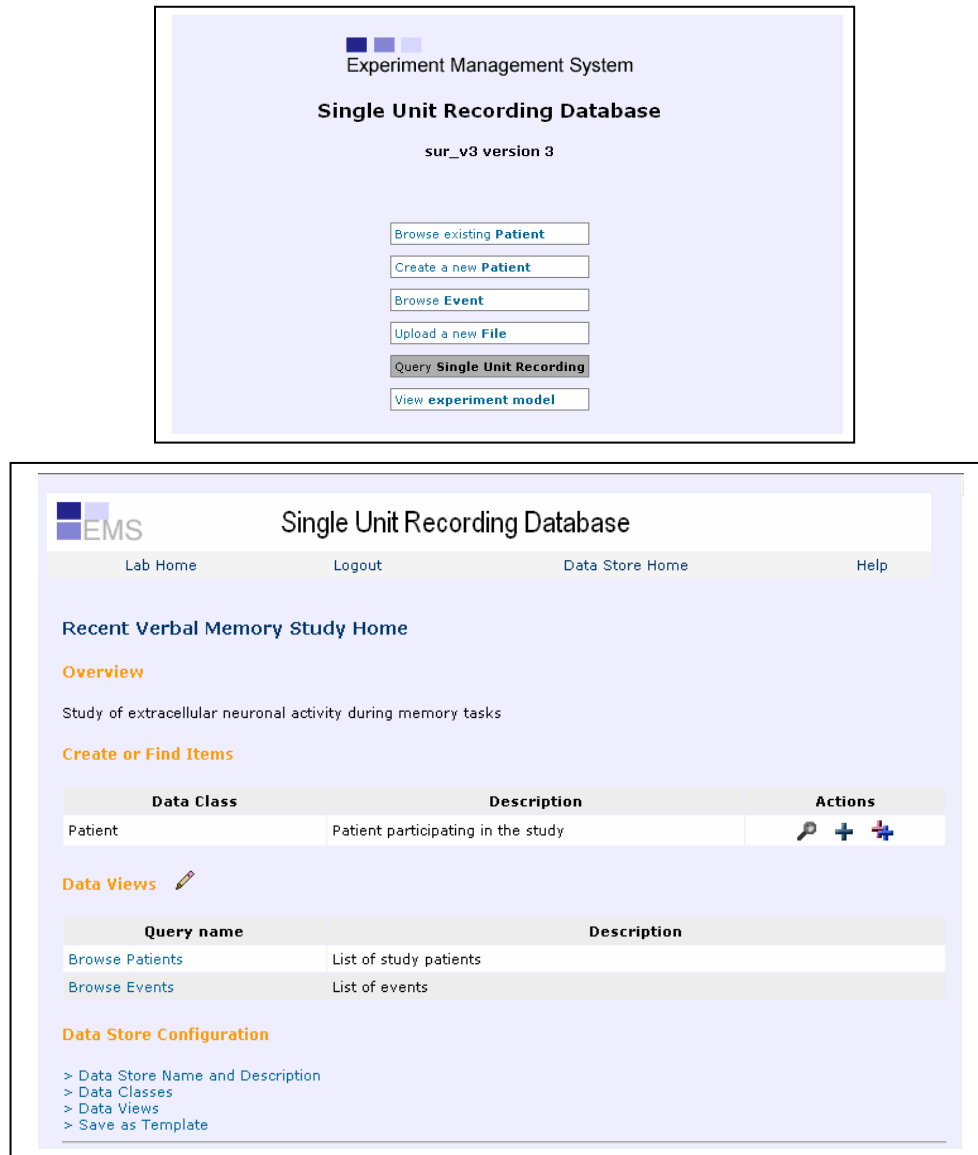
Experiment Management System

Single Unit Recording Database

sur_v3 version 3

Browse existing Patient

Create a new Patient

Browse Event

Upload a new File

Query Single Unit Recording

View experiment model

EMS

Single Unit Recording Database

Lab Home Logout Data Store Home Help

Recent Verbal Memory Study Home

Overview

Study of extracellular neuronal activity during memory tasks

Create or Find Items

| Data Class | Description | Actions |
|---|---|---|
| Patient | Patient participating in the study | |

Data Views

| Query name | Description |
|---|---|
| Browse Patients | List of study patients |
| Browse Events | List of events |

Data Store Configuration

> Data Store Name and Description
> Data Classes
> Data Views
> Save as Template